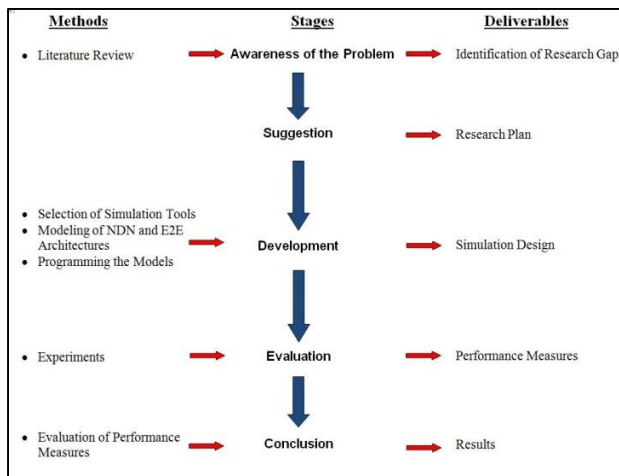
Methods

Stages

Deliverables

• Literature Review

Awareness of the Problem

Identification of Research Gap

Suggestion

Research Plan

• Selection of Simulation Tools
• Modeling of NDN and E2E Architectures
• Programming the Models

Development

Simulation Design

• Experiments

Evaluation

Performance Measures

• Evaluation of Performance Measures

Conclusion

Results